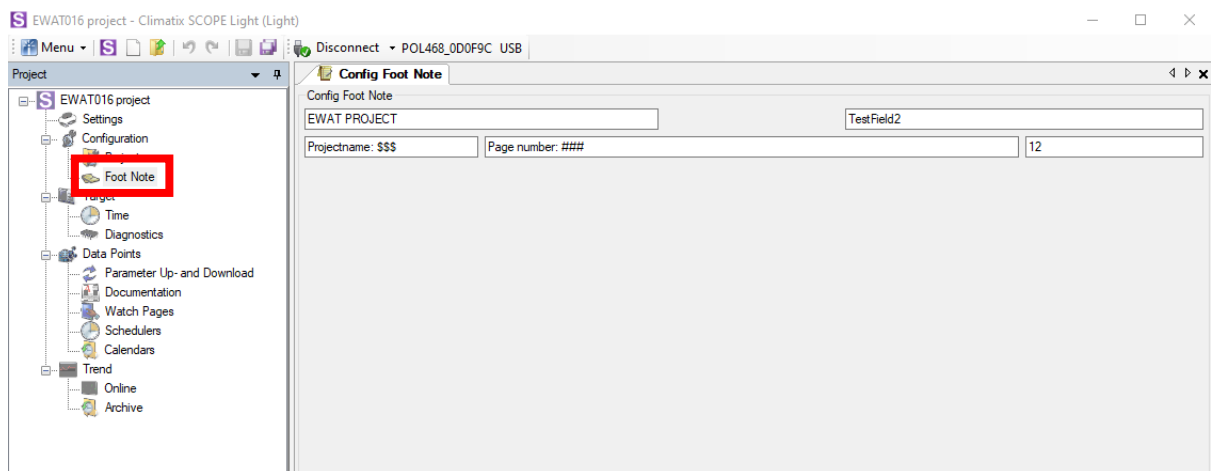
EWAT016 project - Climatix SCOPE Light (Light)

Menu
Disconnect
POL468_0D0F9C USB

Project

EWAT016 project
Settings
Configuration
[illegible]
Foot Note
Target
Time
Diagnostics
Data Points
Parameter Up- and Download
Documentation
Watch Pages
Schedulers
Calendars
Trend
Online
Archive

Config Foot Note

Config Foot Note

| EWAT PROJECT | | TestField2 |
|---|---|---|
| Projectname: $$$ | Page number: ### | 12 |